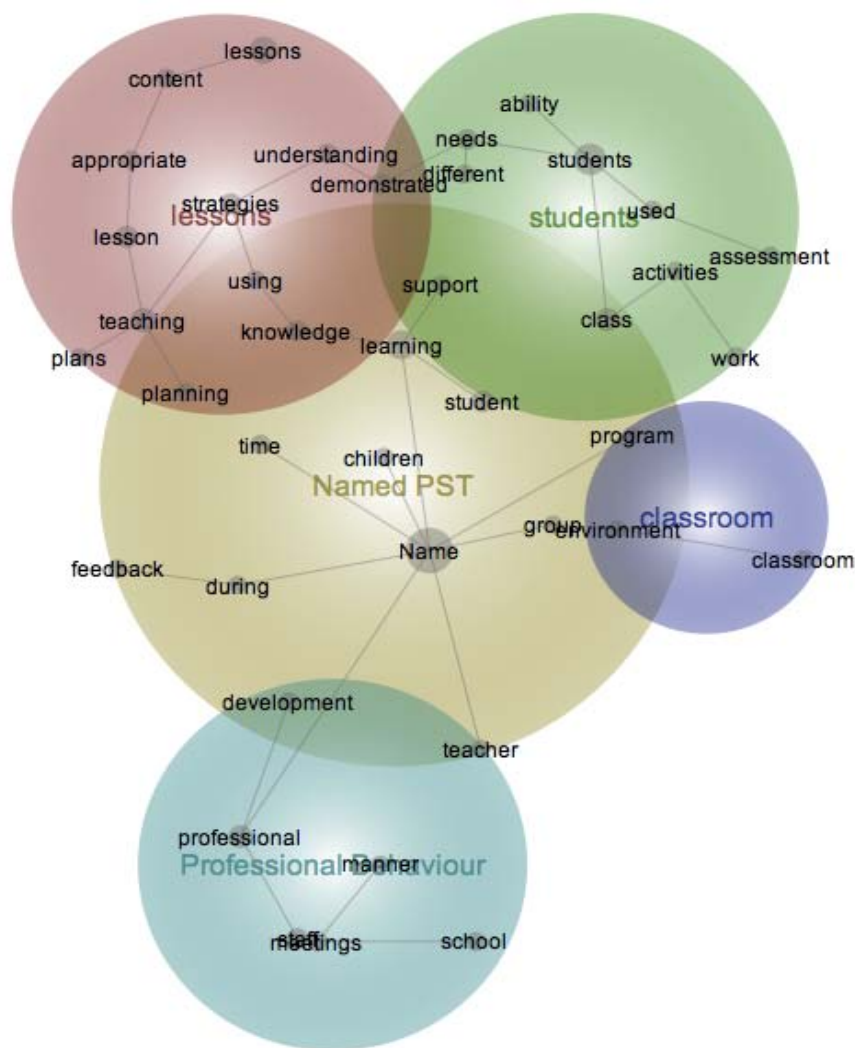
lessons
content
appropriate
understanding
demonstrated
strategies
lessons
lesson
using
teaching
knowledge
plans
planning
ability
needs
different
students
students
used
assessment
activities
support
class
work
learning
student
program
time
children
Named PST
classroom
group
environment
classroom
Name
feedback
during
development
teacher
professional
Professional Behaviour
manner
staff
meetings
school